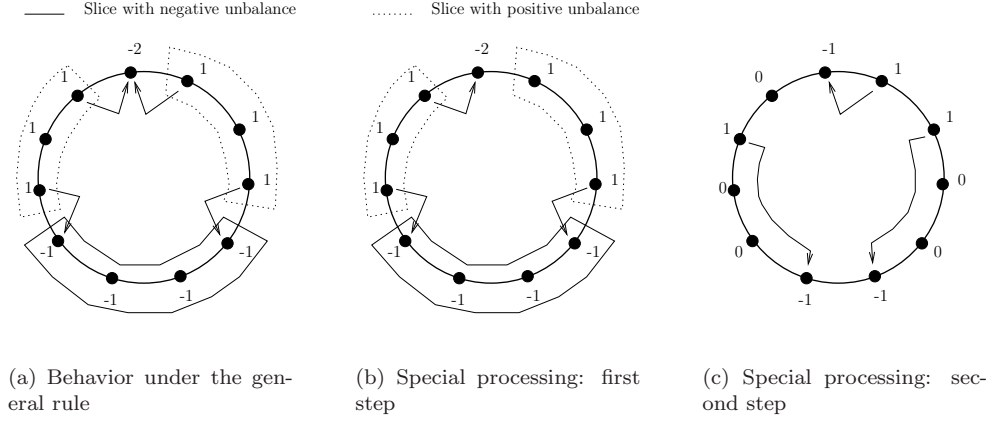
Slice with negative unbalance

Slice with positive unbalance

-2
1
1
1
1
1
1
-1
-1
-1
-1

-2
1
1
1
1
1
1
-1
-1
-1
-1

-1
0
1
1
1
0
0
0
0
-1
-1

(a) Behavior under the general rule

(b) Special processing: first step

(c) Special processing: second step